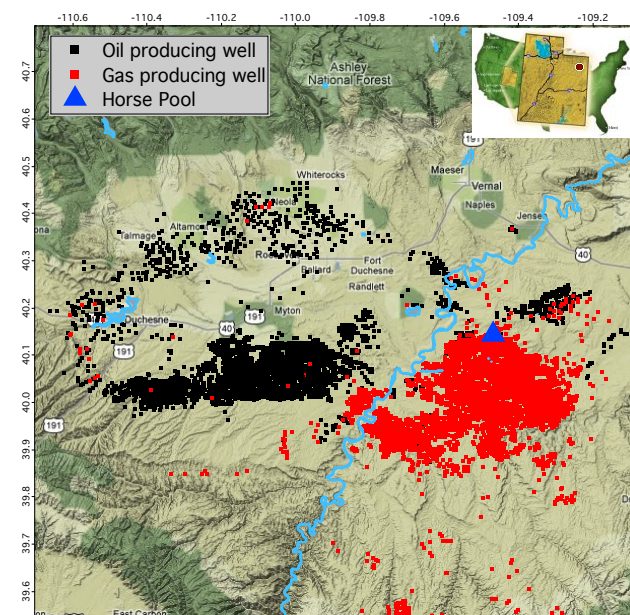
−110.6 −110.4 −110.2 −110.0 −109.8 −109.6 −109.4 −109.2

40.7
40.6
40.5
40.4
40.3
40.2
40.1
40.0
39.9
39.8
39.7
39.6

Oil producing well
Gas producing well
Horse Pool

Ashley National Forest
191
Whiterocks
Maeser
Vernal
Naples
Jensen
Neola
Altamont
Talmage
Roosevelt
Ballard
Fort Duchesne
Randlett
40
Duchesne
40
191
Myton
191
191
East Carbon